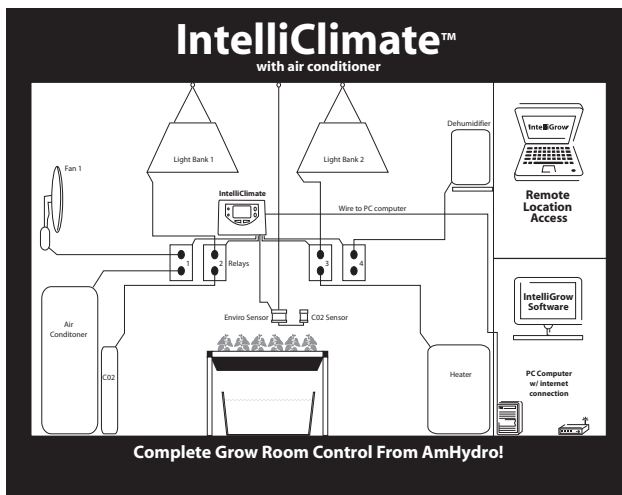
IntelliClimate™
with air conditioner

Light Bank 1

Light Bank 2

Dehumidifier

IntelliGrow

Remote Location Access

Fan 1

IntelliClimate

Wire to PC computer

1

2

Relays

3

4

IntelliGrow Software

Air Conditoner

Enviro Sensor

C02 Sensor

C02

Heater

PC Computer w/ internet connection

Complete Grow Room Control From AmHydro!